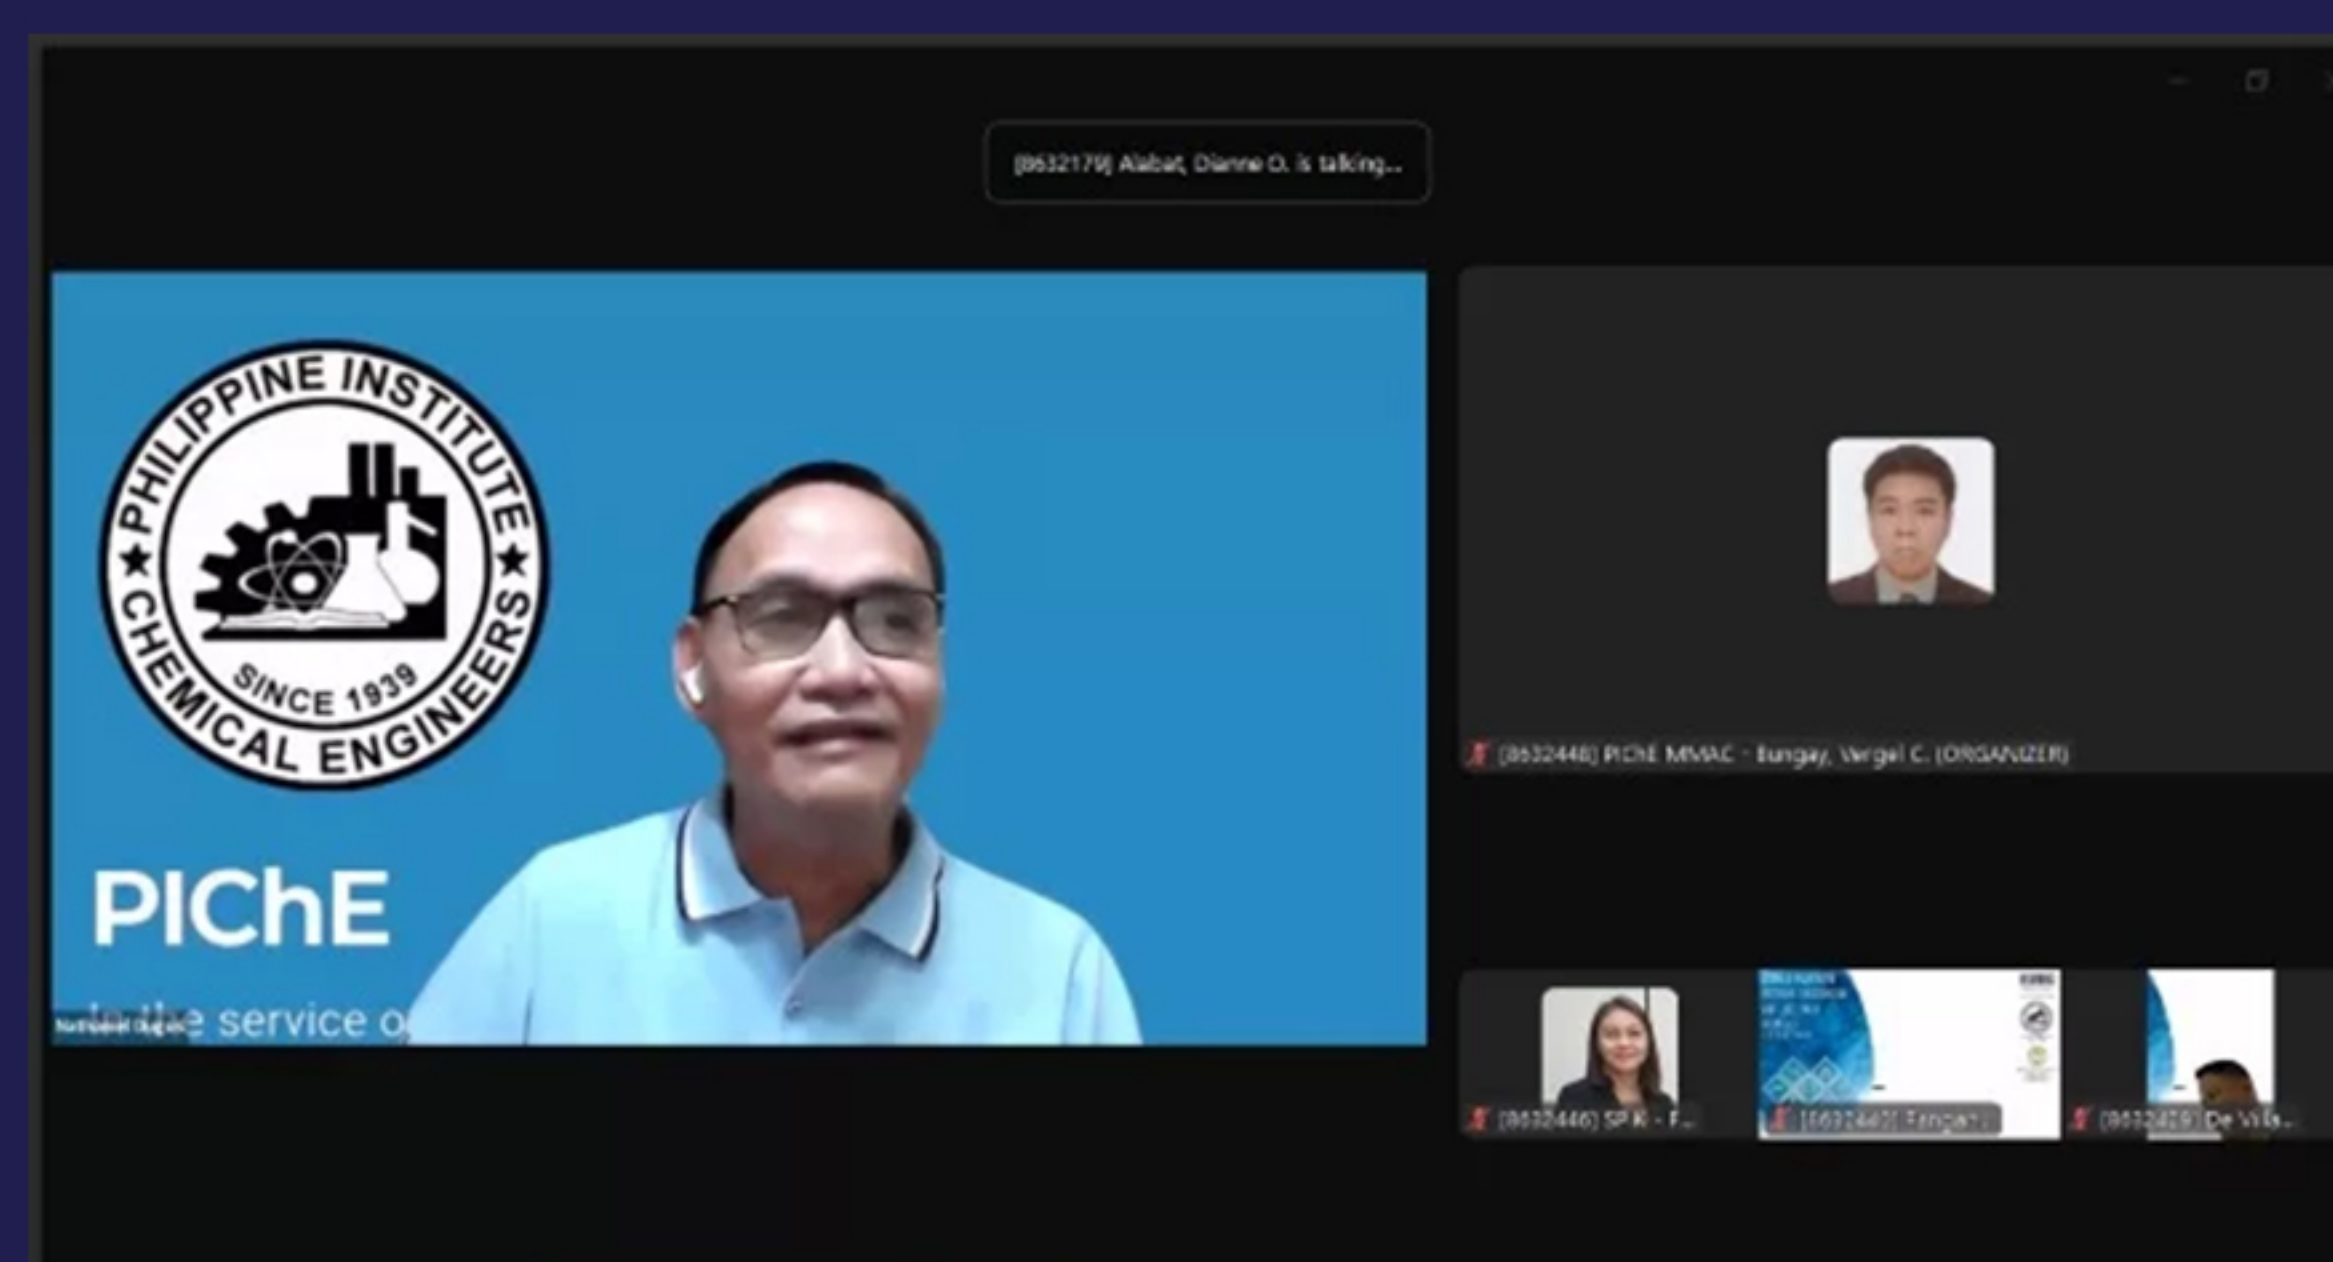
[8632179] Alabat, Dianne O. is talking...

PHILIPPINE INSTITUTE ★ CHEMICAL ENGINEERS ★ SINCE 1939

PIChE

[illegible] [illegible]e service o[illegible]

[8632448] PIChE MMAC - Bungay, Vergel C. (ORGANIZER)

[8632446] SP K - F...

[8632440] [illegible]

[8632429] De Vill...